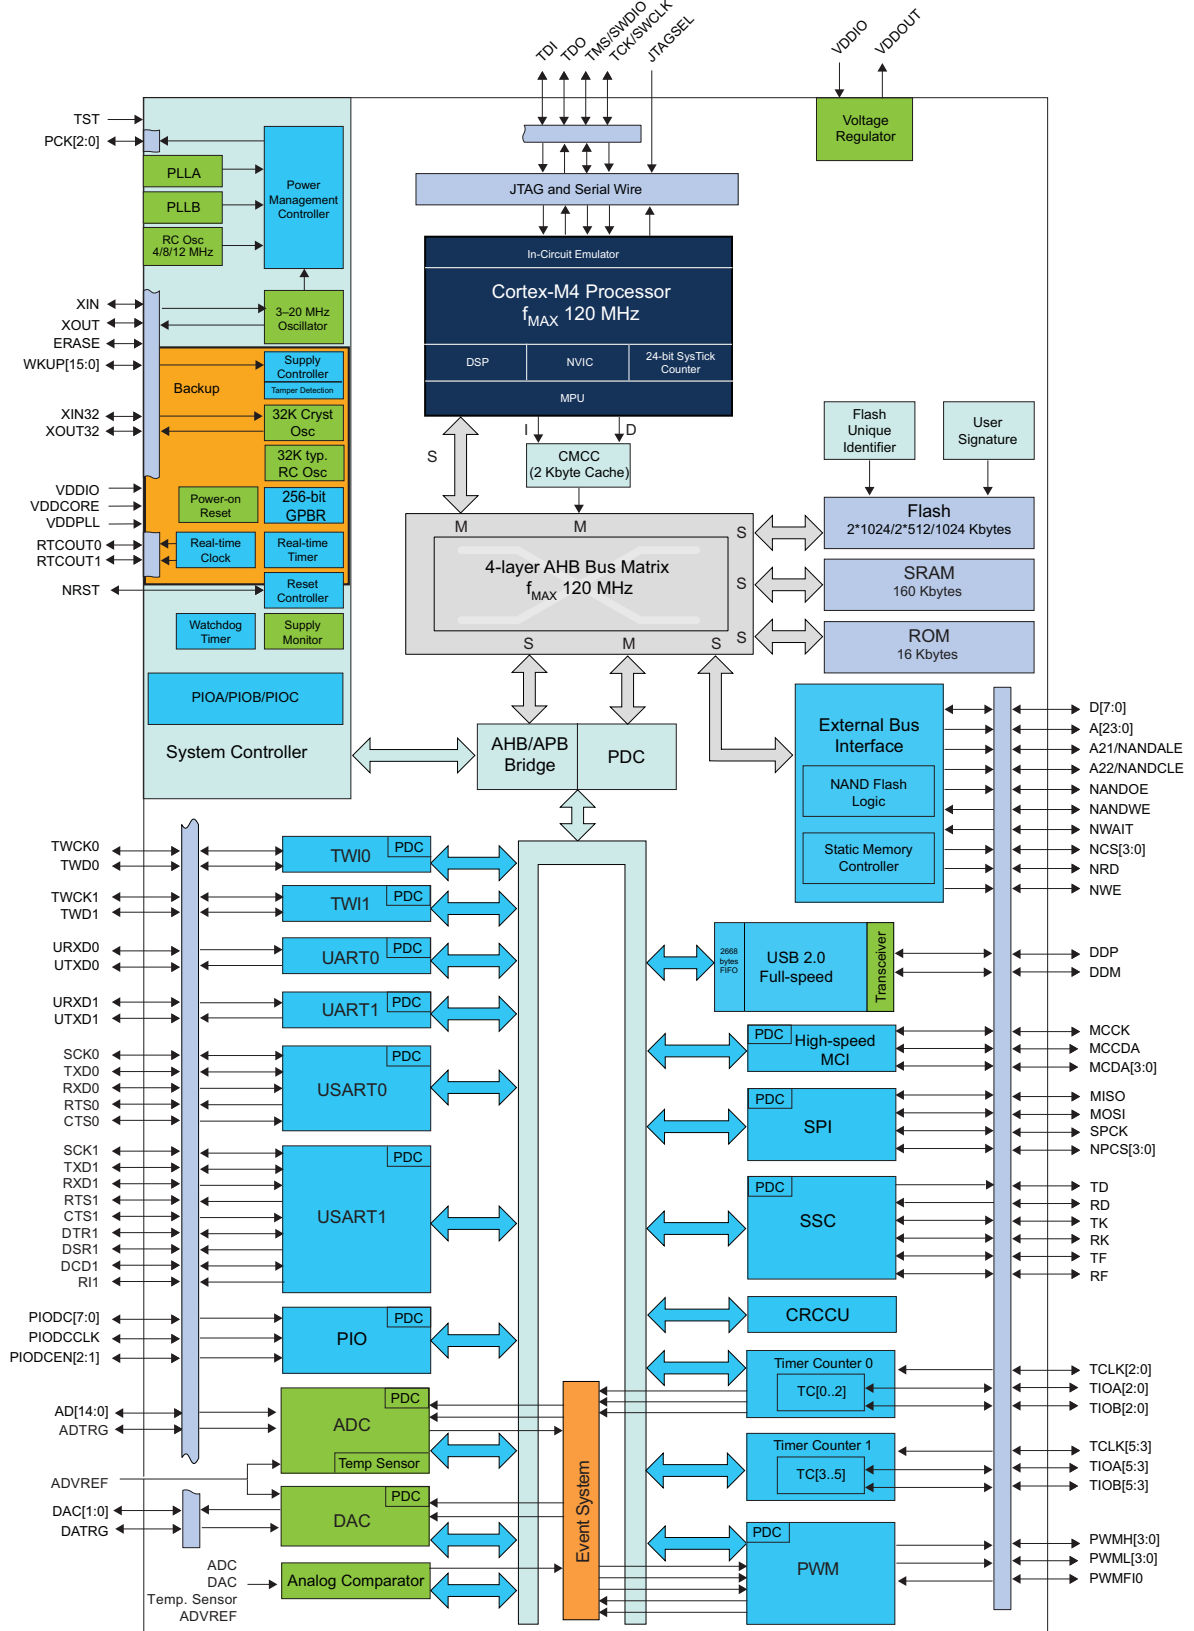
TDI TDO TMS/SWDIO TCK/SWCLK JTAGSEL

VDDIO VDDOUT

Voltage Regulator

TST
PCK[2:0]

PLLA
PLLB
RC Osc 4/8/12 MHz

Power Management Controller

JTAG and Serial Wire

In-Circuit Emulator

Cortex-M4 Processor
$f_{MAX}$ 120 MHz

DSP
NVIC
24-bit SysTick Counter
MPU

XIN
XOUT
ERASE
WKUP[15:0]

3–20 MHz Oscillator

Backup

Supply Controller
Tamper Detection

XIN32
XOUT32

32K Cryst Osc
32K typ. RC Osc

VDDIO
VDDCORE
VDDPLL

Power-on Reset
256-bit GPBR

RTCOUT0
RTCOUT1

Real-time Clock
Real-time Timer

NRST

Reset Controller

Watchdog Timer
Supply Monitor

PIOA/PIOB/PIOC

System Controller

S

I
D

CMCC
(2 Kbyte Cache)

Flash Unique Identifier
User Signature

M
M
S

4-layer AHB Bus Matrix
$f_{MAX}$ 120 MHz

Flash
2*1024/2*512/1024 Kbytes

S
SRAM
160 Kbytes

S
ROM
16 Kbytes

S
M
S

AHB/APB Bridge
PDC

External Bus Interface

NAND Flash Logic

Static Memory Controller

D[7:0]
A[23:0]
A21/NANDALE
A22/NANDCLE
NANDOE
NANDWE
NWAIT
NCS[3:0]
NRD
NWE

TWCK0
TWD0
TWI0 PDC

TWCK1
TWD1
TWI1 PDC

URXD0
UTXD0
UART0 PDC

URXD1
UTXD1
UART1 PDC

2668 bytes FIFO
USB 2.0 Full-speed
Transceiver

DDP
DDM

SCK0
TXD0
RXD0
RTS0
CTS0
USART0 PDC

PDC High-speed MCI

MCCK
MCCDA
MCDA[3:0]

PDC SPI

MISO
MOSI
SPCK
NPCS[3:0]

SCK1
TXD1
RXD1
RTS1
CTS1
DTR1
DSR1
DCD1
RI1
USART1 PDC

PDC SSC

TD
RD
TK
RK
TF
RF

PIODC[7:0]
PIODCCLK
PIODCEN[2:1]
PIO PDC

CRCCU

Timer Counter 0
TC[0..2]

TCLK[2:0]
TIOA[2:0]
TIOB[2:0]

AD[14:0]
ADTRG
ADC PDC
Temp Sensor

ADVREF

Timer Counter 1
TC[3..5]

TCLK[5:3]
TIOA[5:3]
TIOB[5:3]

DAC[1:0]
DATRG
DAC PDC

Event System

PDC PWM

PWMH[3:0]
PWML[3:0]
PWMFI0

ADC
DAC
Temp. Sensor
ADVREF
Analog Comparator